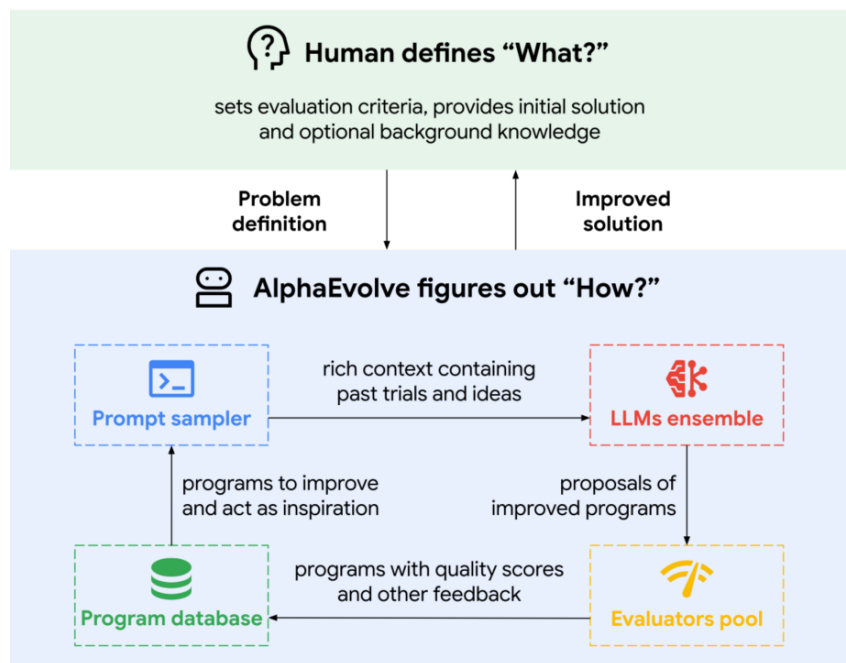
Human defines “What?”

sets evaluation criteria, provides initial solution and optional background knowledge

Problem definition

Improved solution

AlphaEvolve figures out “How?”

Prompt sampler

rich context containing past trials and ideas

LLMs ensemble

programs to improve and act as inspiration

proposals of improved programs

Program database

programs with quality scores and other feedback

Evaluators pool